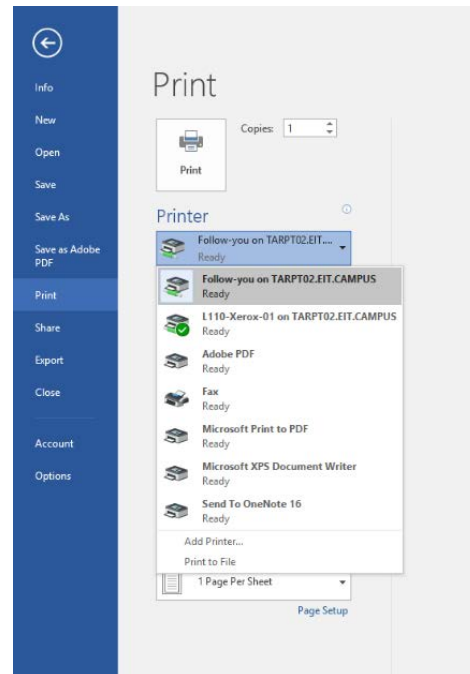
Info
New
Open
Save
Save As
Save as Adobe PDF
Print
Share
Export
Close
Account
Options

Print

Copies: 1

Print

Printer

Follow-you on TARPT02.EIT....
Ready

Follow-you on TARPT02.EIT.CAMPUS
Ready

L110-Xerox-01 on TARPT02.EIT.CAMPUS
Ready

Adobe PDF
Ready

Fax
Ready

Microsoft Print to PDF
Ready

Microsoft XPS Document Writer
Ready

Send To OneNote 16
Ready

Add Printer...
Print to File

1 Page Per Sheet

Page Setup